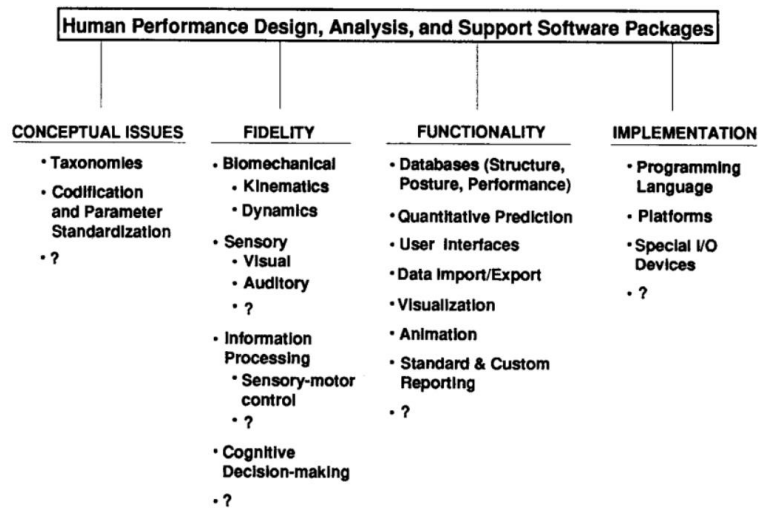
Human Performance Design, Analysis, and Support Software Packages

CONCEPTUAL ISSUES
• Taxonomies
• Codification and Parameter Standardization
• ?

FIDELITY
• Biomechanical
• Kinematics
• Dynamics
• Sensory
• Visual
• Auditory
• ?
• Information Processing
• Sensory-motor control
• ?
• Cognitive Decision-making
• ?

FUNCTIONALITY
• Databases (Structure, Posture, Performance)
• Quantitative Prediction
• User Interfaces
• Data Import/Export
• Visualization
• Animation
• Standard & Custom Reporting
• ?

IMPLEMENTATION
• Programming Language
• Platforms
• Special I/O Devices
• ?